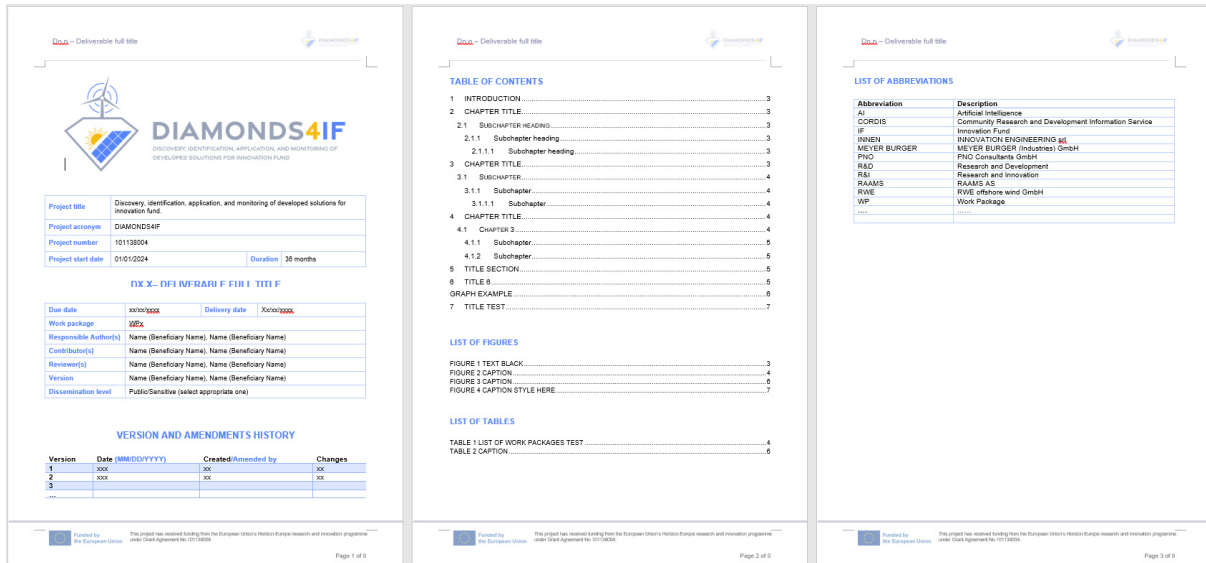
Dx.x – Deliverable full title

DIAMONDS4IF

DIAMONDS4IF
DISCOVERY, IDENTIFICATION, APPLICATION, AND MONITORING OF DEVELOPED SOLUTIONS FOR INNOVATION FUND

| Project title | Discovery, identification, application, and monitoring of developed solutions for innovation fund. | | |
|---|---|---|---|
| Project acronym | DIAMONDS4IF | | |
| Project number | 101138004 | | |
| Project start date | 01/01/2024 | Duration | 36 months |

DX.X– DELIVERABLE FULL TITLE

| Due date | xx/xx/xxxx | Delivery date | Xx/xx/xxxx |
|---|---|---|---|
| Work package | WPx | | |
| Responsible Author(s) | Name (Beneficiary Name), Name (Beneficiary Name) | | |
| Contributor(s) | Name (Beneficiary Name), Name (Beneficiary Name) | | |
| Reviewer(s) | Name (Beneficiary Name), Name (Beneficiary Name) | | |
| Version | Name (Beneficiary Name), Name (Beneficiary Name) | | |
| Dissemination level | Public/Sensitive (select appropriate one) | | |

VERSION AND AMENDMENTS HISTORY

| Version | Date (MM/DD/YYYY) | Created/Amended by | Changes |
|---|---|---|---|
| 1 | xxx | xx | xx |
| 2 | xxx | xx | xx |
| 3 | | | |
| ... | | | |

Funded by the European Union

This project has received funding from the European Union's Horizon Europe research and innovation programme under Grant Agreement No 101138004.

Page 1 of 9

Dx.x – Deliverable full title

DIAMONDS4IF

TABLE OF CONTENTS

1 INTRODUCTION .......... 3
2 CHAPTER TITLE .......... 3
2.1 Subchapter heading .......... 3
2.1.1 Subchapter heading .......... 3
2.1.1.1 Subchapter heading .......... 3
3 CHAPTER TITLE .......... 3
3.1 Subchapter .......... 4
3.1.1 Subchapter .......... 4
3.1.1.1 Subchapter .......... 4
4 CHAPTER TITLE .......... 4
4.1 Chapter 3 .......... 4
4.1.1 Subchapter .......... 5
4.1.2 Subchapter .......... 5
5 TITLE SECTION .......... 5
6 TITLE 6 .......... 5
GRAPH EXAMPLE .......... 6
7 TITLE TEST .......... 7

LIST OF FIGURES

FIGURE 1 TEXT BLACK .......... 3
FIGURE 2 CAPTION .......... 4
FIGURE 3 CAPTION .......... 6
FIGURE 4 CAPTION STYLE HERE .......... 7

LIST OF TABLES

TABLE 1 LIST OF WORK PACKAGES TEST .......... 4
TABLE 2 CAPTION .......... 6

Funded by the European Union

This project has received funding from the European Union's Horizon Europe research and innovation programme under Grant Agreement No 101138004.

Page 2 of 9

Dx.x – Deliverable full title

DIAMONDS4IF

LIST OF ABBREVIATIONS

| Abbreviation | Description |
|---|---|
| AI | Artificial Intelligence |
| CORDIS | Community Research and Development Information Service |
| IF | Innovation Fund |
| INNEN | INNOVATION ENGINEERING srl. |
| MEYER BURGER | MEYER BURGER (Industries) GmbH |
| PNO | PNO Consultants GmbH |
| R&D | Research and Development |
| R&I | Research and Innovation |
| RAAMS | RAAMS AS |
| RWE | RWE offshore wind GmbH |
| WP | Work Package |
| .... | ....... |
| | |

Funded by the European Union

This project has received funding from the European Union's Horizon Europe research and innovation programme under Grant Agreement No 101138004.

Page 3 of 9